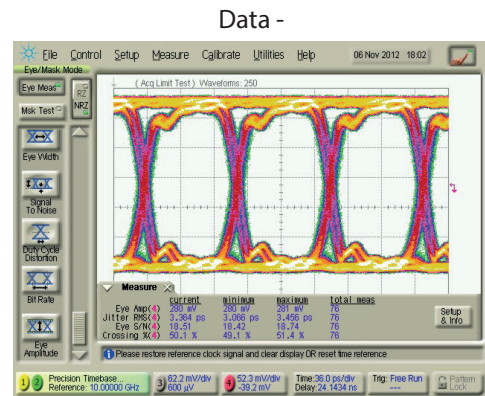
Data -

File Control Setup Measure Calibrate Utilities Help 06 Nov 2012 18:02

Eye/Mask Mode

Eye Meas RZ NRZ

Msk Test

Eye Width

Signal To Noise

Duty Cycle Distortion

Bit Rate

Eye Amplitude

(Acq Limit Test) Waveforms: 250

Measure

| | current | minimum | maximum | total meas |
|---|---|---|---|---|
| Eye Amp(4) | 280 mV | 280 mV | 281 mV | 76 |
| Jitter RMS(4) | 3.364 ps | 3.066 ps | 3.456 ps | 76 |
| Eye S/N(4) | 18.51 | 18.42 | 18.74 | 76 |
| Crossing %(4) | 50.1 % | 49.1 % | 51.4 % | 76 |

Setup & Info

Please restore reference clock signal and clear display OR reset time reference

Precision Timebase ... Reference: 10.00000 GHz

3 62.2 mV/div 600 µV

4 52.3 mV/div -39.2 mV

Time: 36.0 ps/div Delay: 24.1434 ns

Trig: Free Run

Pattern Lock